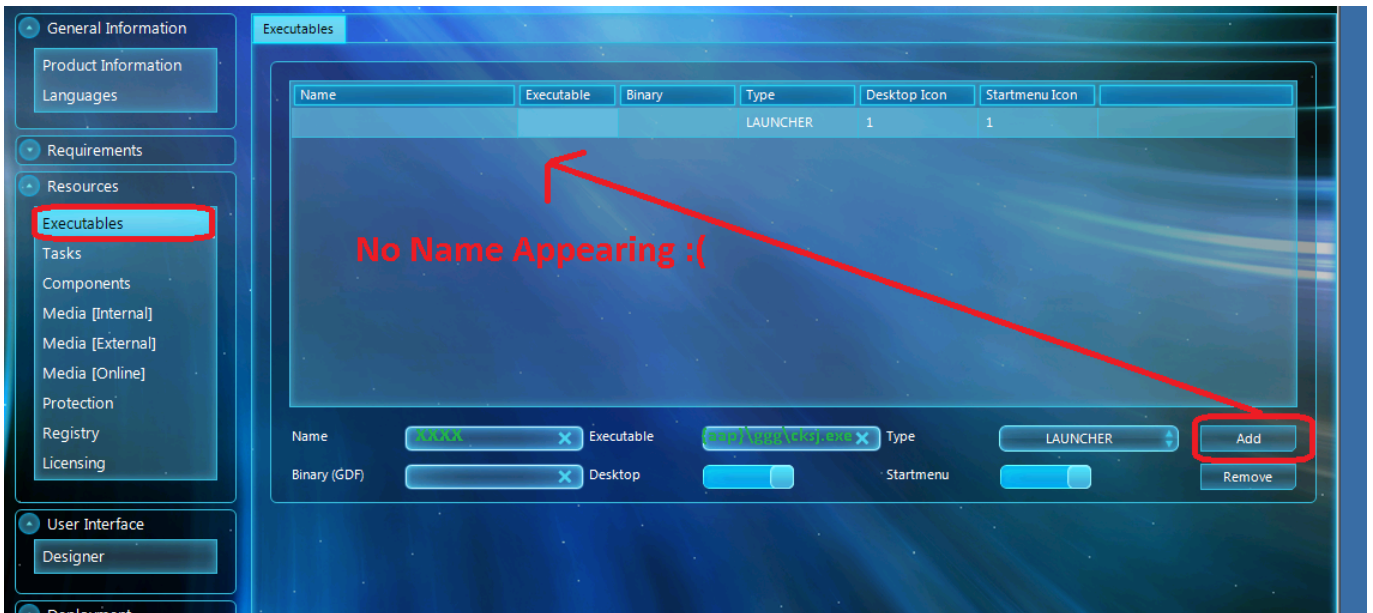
General Information
Product Information
Languages
Requirements
Resources
Executables
Tasks
Components
Media [Internal]
Media [External]
Media [Online]
Protection
Registry
Licensing
User Interface
Designer
Deployment

Executables

| Name | Executable | Binary | Type | Desktop Icon | Startmenu Icon | |
|---|---|---|---|---|---|---|
| | | | LAUNCHER | 1 | 1 | |

No Name Appearing :(

Name XXXX Executable {aap}\ggg\cksj.exe Type LAUNCHER Add
Binary (GDF) Desktop Startmenu Remove